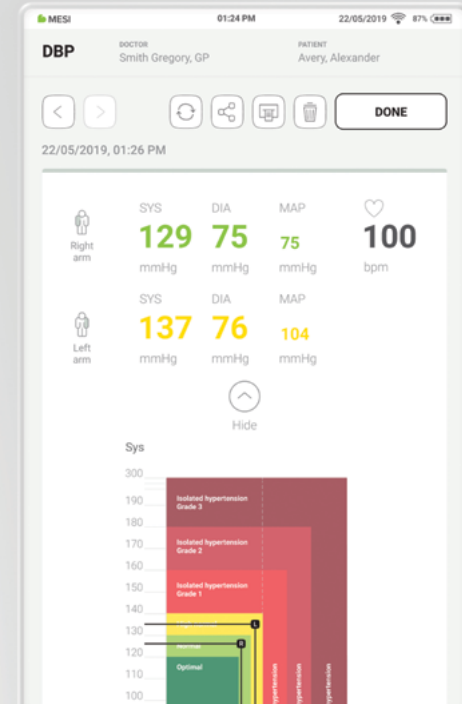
MESI 01:24 PM 22/05/2019 87%

DBP
DOCTOR
Smith Gregory, GP
PATIENT
Avery, Alexander

DONE

22/05/2019, 01:26 PM

Right arm
SYS
129
mmHg
DIA
75
mmHg
MAP
75
mmHg
100
bpm

Left arm
SYS
137
mmHg
DIA
76
mmHg
MAP
104
mmHg

Hide

Sys
300
190
180
170
160
150
140
130
120
110
100

Isolated hypertension Grade 3
Isolated hypertension Grade 2
Isolated hypertension Grade 1
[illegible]
Normal
Optimal
L
R
hypertension
hypertension
hypertension